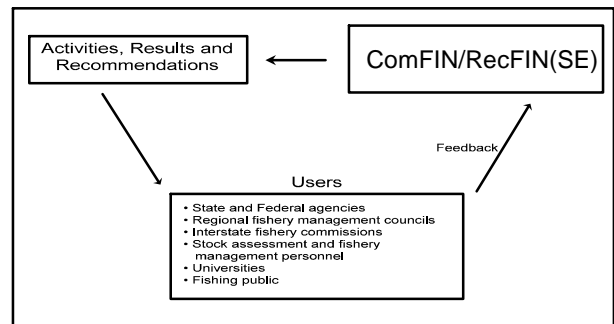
Activities, Results and Recommendations

ComFIN/RecFIN(SE)

Feedback

Users

• State and Federal agencies
• Regional fishery management councils
• Interstate fishery commissions
• Stock assessment and fishery management personnel
• Universities
• Fishing public